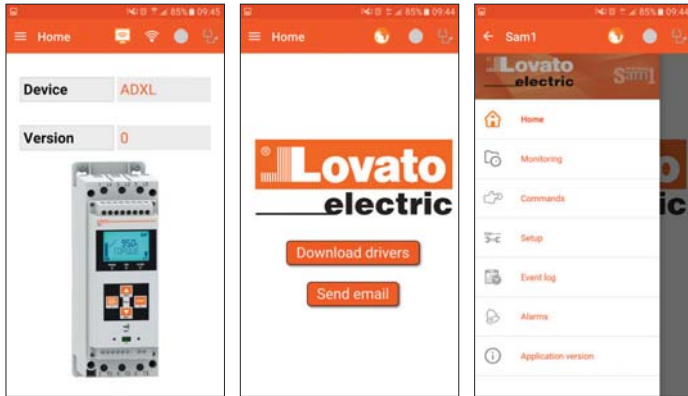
85% 09:45

Home

Device | ADXL

Version | 0

85% 09:44

Home

Lovato electric

Download drivers

Send email

85% 09:44

Sam1

Lovato electric

Sam1

Home

Monitoring

Commands

Setup

Event log

Alarms

Application version